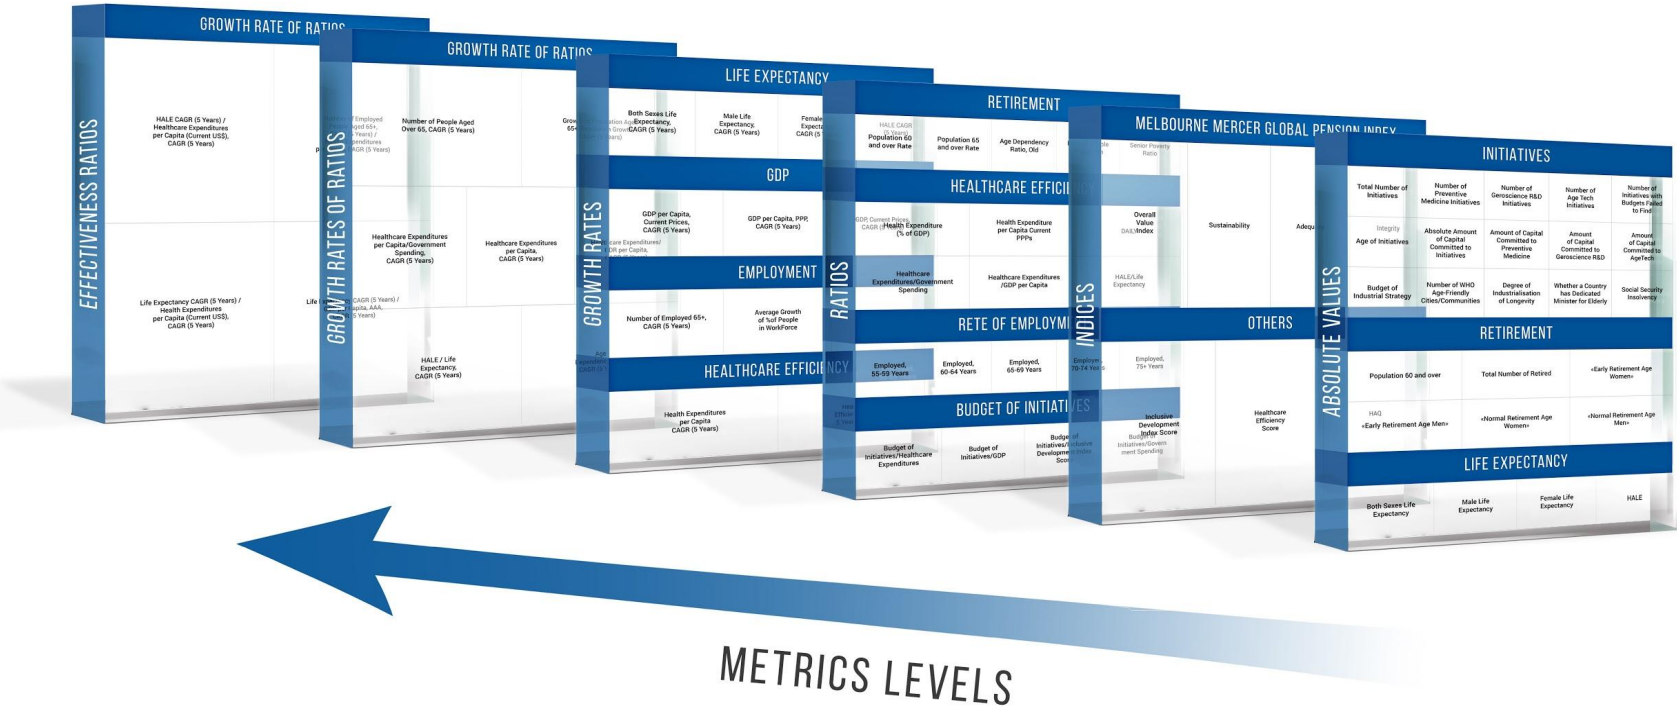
GROWTH RATE OF RATIOS

EFFECTIVENESS RATIOS

HALE CAGR (5 Years) / Healthcare Expenditures per Capita (Current US$), CAGR (5 Years)

Life Expectancy CAGR (5 Years) / Health Expenditures per Capita (Current US$), CAGR (5 Years)

GROWTH RATE OF RATIOS

GROWTH RATES OF RATIOS

Number of People Aged Over 65, CAGR (5 Years)

Healthcare Expenditures per Capita/Government Spending, CAGR (5 Years)

Healthcare Expenditures per Capita, CAGR (5 Years)

HALE / Life Expectancy, CAGR (5 Years)

LIFE EXPECTANCY

GROWTH RATES

Both Sexes Life Expectancy, CAGR (5 Years)

Male Life Expectancy, CAGR (5 Years)

GDP

GDP per Capita, Current Prices, CAGR (5 Years)

GDP per Capita, PPP, CAGR (5 Years)

EMPLOYMENT

Number of Employed 65+, CAGR (5 Years)

Average Growth of %of People in WorkForce

HEALTHCARE EFFICIENCY

Health Expenditures per Capita CAGR (5 Years)

RETIREMENT

RATIOS

Population 60 and over Rate

Population 65 and over Rate

Age Dependency Ratio, Old

HEALTHCARE EFFICI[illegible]

Health Expenditure (% of GDP)

Health Expenditure per Capita Current PPPs

Healthcare Expenditures/Government Spending

Healthcare Expenditures /GDP per Capita

RETE OF EMPLOYM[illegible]

Employed, 55-59 Years

Employed, 60-64 Years

Employed, 65-69 Years

BUDGET OF INITIATIVES

Budget of Initiatives/Healthcare Expenditures

Budget of Initiatives/GDP

MELBOURNE MERCER GLOBAL PENSION INDEX

INDICES

Senior Poverty Ratio

Overall Value Index

Sustainability

HALE/Life Expectancy

OTHERS

Employed, 75+ Years

Inclusive Development Index Score

Healthcare Efficiency Score

INITIATIVES

ABSOLUTE VALUES

Total Number of Initiatives

Number of Preventive Medicine Initiatives

Number of Geroscience R&D Initiatives

Number of Age Tech Initiatives

Number of Initiatives with Budgets Failed to Find

Age of Initiatives

Absolute Amount of Capital Committed to Initiatives

Amount of Capital Committed to Preventive Medicine

Amount of Capital Committed to Geroscience R&D

Amount of Capital Committed to AgeTech

Budget of Industrial Strategy

Number of WHO Age-Friendly Cities/Communities

Degree of Industrialisation of Longevity

Whether a Country has Dedicated Minister for Elderly

Social Security Insolvency

RETIREMENT

Population 60 and over

Total Number of Retired

«Early Retirement Age Women»

«Early Retirement Age Men»

«Normal Retirement Age Women»

«Normal Retirement Age Men»

LIFE EXPECTANCY

Both Sexes Life Expectancy

Male Life Expectancy

Female Life Expectancy

HALE

METRICS LEVELS